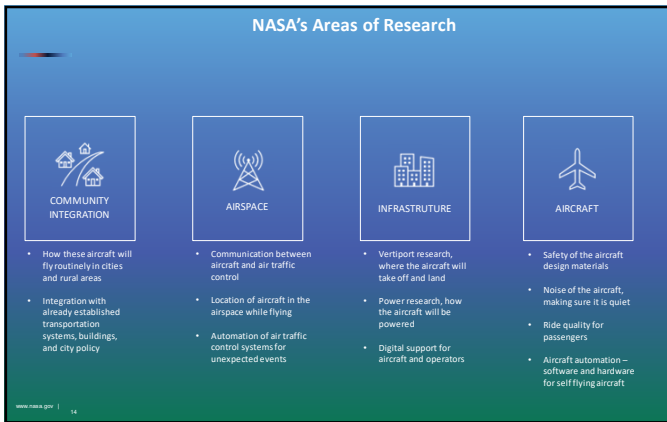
NASA's Areas of Research

COMMUNITY INTEGRATION

- How these aircraft will fly routinely in cities and rural areas
- Integration with already established transportation systems, buildings, and city policy

AIRSPACE

- Communication between aircraft and air traffic control
- Location of aircraft in the airspace while flying
- Automation of air traffic control systems for unexpected events

INFRASTRUTURE

- Vertiport research, where the aircraft will take off and land
- Power research, how the aircraft will be powered
- Digital support for aircraft and operators

AIRCRAFT

- Safety of the aircraft design materials
- Noise of the aircraft, making sure it is quiet
- Ride quality for passengers
- Aircraft automation – software and hardware for self flying aircraft

www.nasa.gov | 14